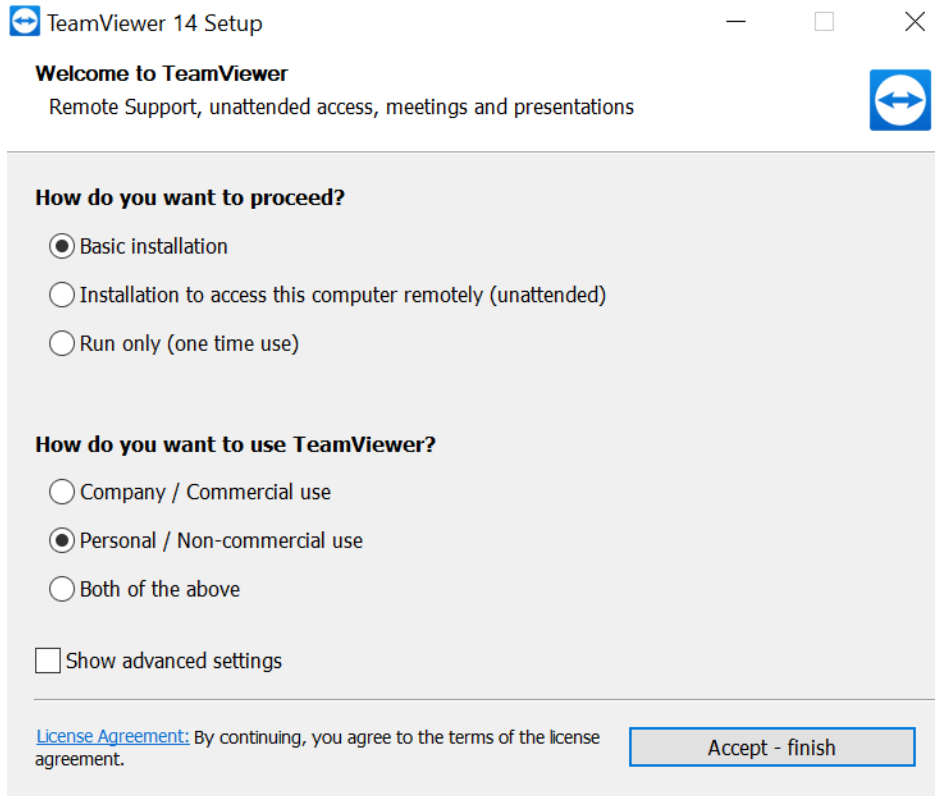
TeamViewer 14 Setup

Welcome to TeamViewer
Remote Support, unattended access, meetings and presentations

How do you want to proceed?
Basic installation
Installation to access this computer remotely (unattended)
Run only (one time use)

How do you want to use TeamViewer?
Company / Commercial use
Personal / Non-commercial use
Both of the above

Show advanced settings

License Agreement: By continuing, you agree to the terms of the license agreement.

Accept - finish